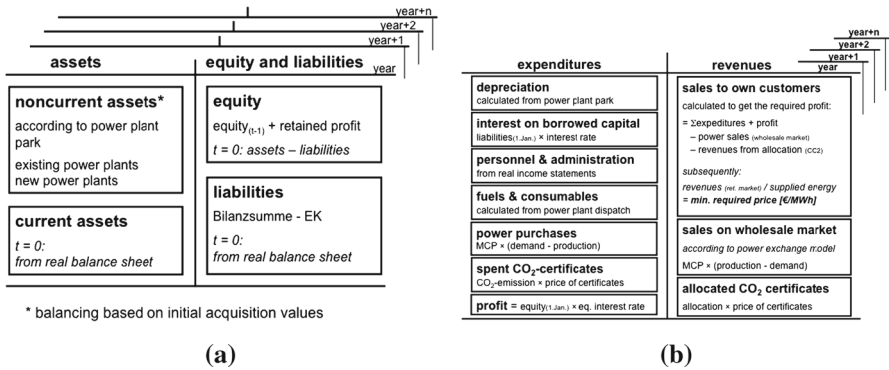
year+n
year+2
year+1
year

assets

noncurrent assets*
according to power plant park
existing power plants
new power plants

current assets
$t = 0$:
from real balance sheet

equity and liabilities

equity
equity$_{(t-1)}$ + retained profit
$t = 0$: assets – liabilities

liabilities
Bilanzsumme - EK
$t = 0$:
from real balance sheet

* balancing based on initial acquisition values

(a)

year+n
year+2
year+1
year

expenditures

depreciation
calculated from power plant park

interest on borrowed capital
liabilities$_{(1.Jan.)}$ × interest rate

personnel & administration
from real income statements

fuels & consumables
calculated from power plant dispatch

power purchases
MCP × (demand - production)

spent $CO_2$-certificates
$CO_2$-emission × price of certificates

profit = equity$_{(1.Jan.)}$ × eq. interest rate

revenues

sales to own customers
calculated to get the required profit:
= Σexpeditures + profit
– power sales (wholesale market)
– revenues from allocation (CC2)
subsequently:
revenues (ret. market) / supplied energy
= min. required price [€/MWh]

sales on wholesale market
according to power exchange model
MCP × (production - demand)

allocated $CO_2$ certificates
allocation × price of certificates

(b)